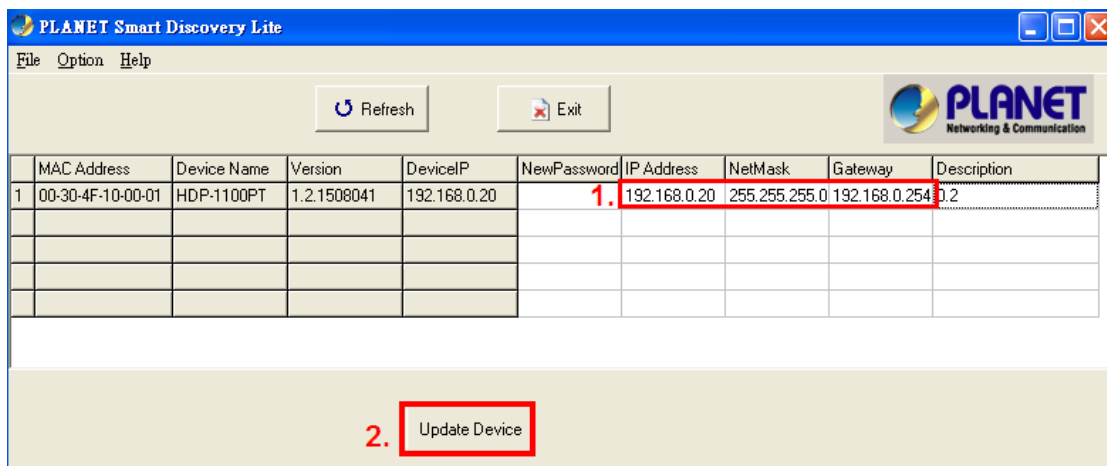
PLANET Smart Discovery Lite

File Option Help

Refresh

Exit

PLANET
Networking & Communication

| | MAC Address | Device Name | Version | DeviceIP | NewPassword | IP Address | NetMask | Gateway | Description |
|---|---|---|---|---|---|---|---|---|---|
| 1 | 00-30-4F-10-00-01 | HDP-1100PT | 1.2.1508041 | 192.168.0.20 | | 192.168.0.20 | 255.255.255.0 | 192.168.0.254 | 0.2 |
| | | | | | | | | | |
| | | | | | | | | | |
| | | | | | | | | | |
| | | | | | | | | | |

1.

2. Update Device